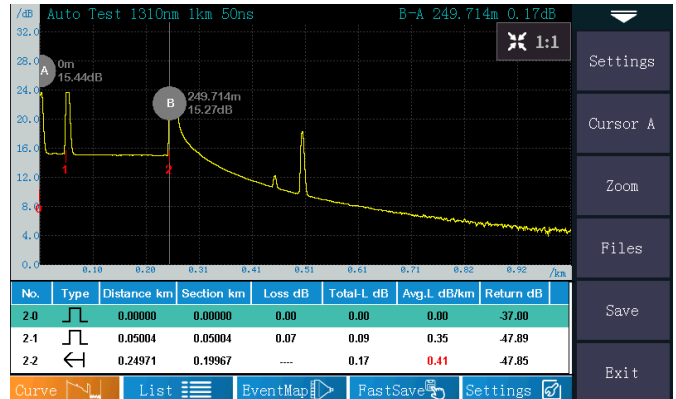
/dB Auto Test 1310nm 1km 50ns B-A 249.714m 0.17dB

1:1

32.0
28.0
24.0
20.0
16.0
12.0
8.0
4.0
0.0

A 0m 15.44dB

B 249.714m 15.27dB

1
2
0

0.10 0.20 0.31 0.41 0.51 0.61 0.71 0.82 0.92 /km

| No. | Type | Distance km | Section km | Loss dB | Total-L dB | Avg.L dB/km | Return dB |
|---|---|---|---|---|---|---|---|
| 2-0 | ⎍ | 0.00000 | 0.00000 | 0.00 | 0.00 | 0.00 | -37.00 |
| 2-1 | ⎍ | 0.05004 | 0.05004 | 0.07 | 0.09 | 0.35 | -47.89 |
| 2-2 | ← | 0.24971 | 0.19967 | ---- | 0.17 | 0.41 | -47.85 |

Curve List EventMap FastSave Settings

Settings
Cursor A
Zoom
Files
Save
Exit